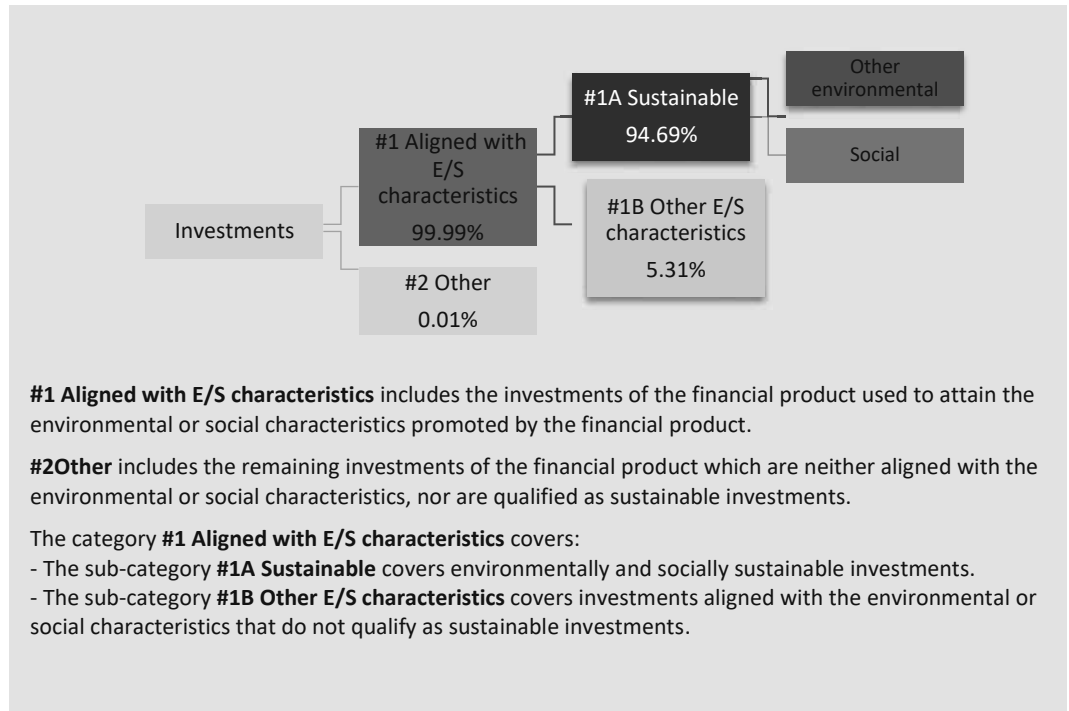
Investments

#1 Aligned with E/S characteristics
99.99%

#2 Other
0.01%

#1A Sustainable
94.69%

#1B Other E/S characteristics
5.31%

Other environmental

Social

**#1 Aligned with E/S characteristics** includes the investments of the financial product used to attain the environmental or social characteristics promoted by the financial product.

**#2Other** includes the remaining investments of the financial product which are neither aligned with the environmental or social characteristics, nor are qualified as sustainable investments.

The category **#1 Aligned with E/S characteristics** covers:
- The sub-category **#1A Sustainable** covers environmentally and socially sustainable investments.
- The sub-category **#1B Other E/S characteristics** covers investments aligned with the environmental or social characteristics that do not qualify as sustainable investments.